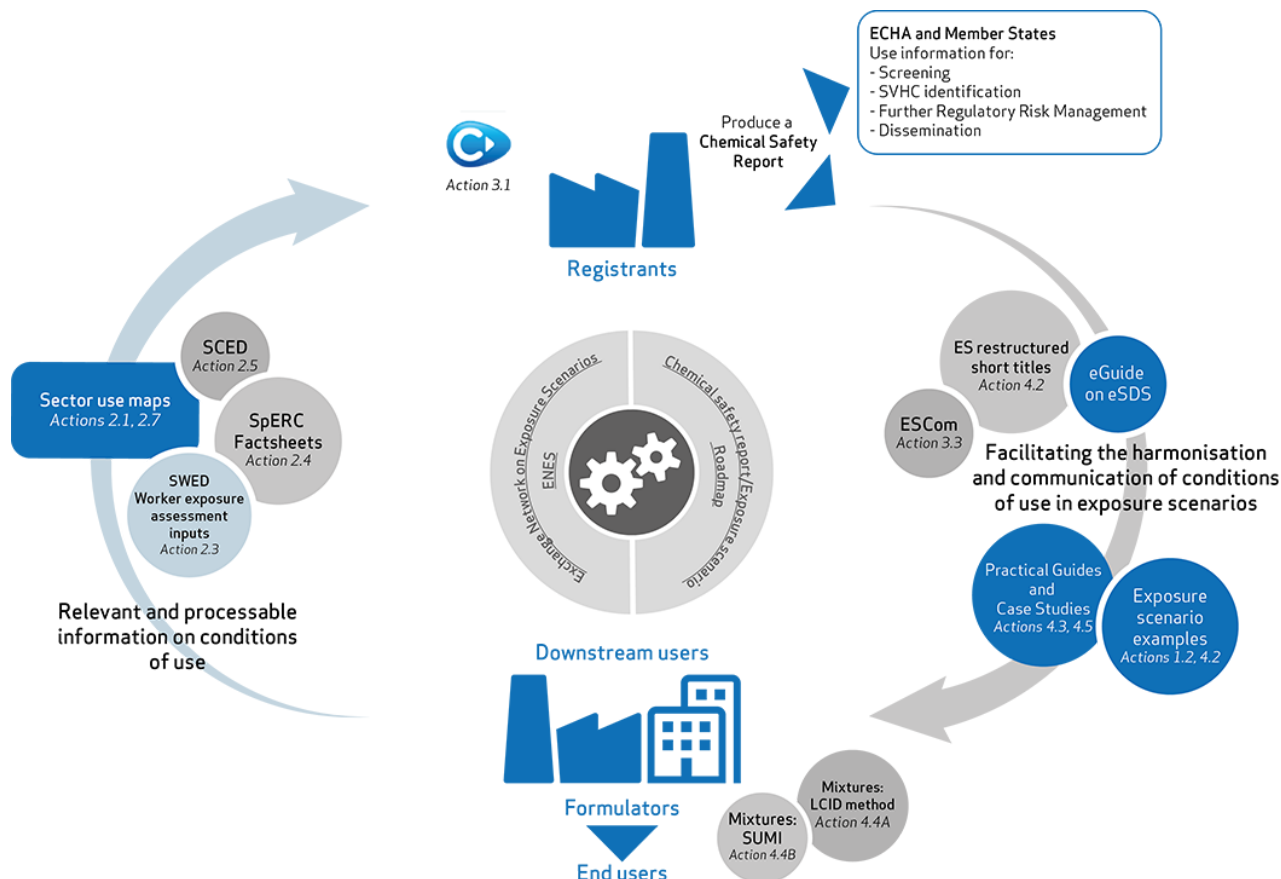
ECHA and Member States
Use information for:
- Screening
- SVHC identification
- Further Regulatory Risk Management
- Dissemination

Produce a Chemical Safety Report

Action 3.1

Registrants

SCED
Action 2.5

Sector use maps
Actions 2.1, 2.7

SpERC Factsheets
Action 2.4

SWED
Worker exposure assessment inputs
Action 2.3

Relevant and processable information on conditions of use

Exchange Network on Exposure Scenarios
ENES

Chemical safety report/Exposure scenario
Roadmap

ES restructured short titles
Action 4.2

eGuide on eSDS

ESCom
Action 3.3

Facilitating the harmonisation and communication of conditions of use in exposure scenarios

Practical Guides and Case Studies
Actions 4.3, 4.5

Exposure scenario examples
Actions 1.2, 4.2

Downstream users

Formulators

End users

Mixtures: LCID method
Action 4.4A

Mixtures: SUMI
Action 4.4B